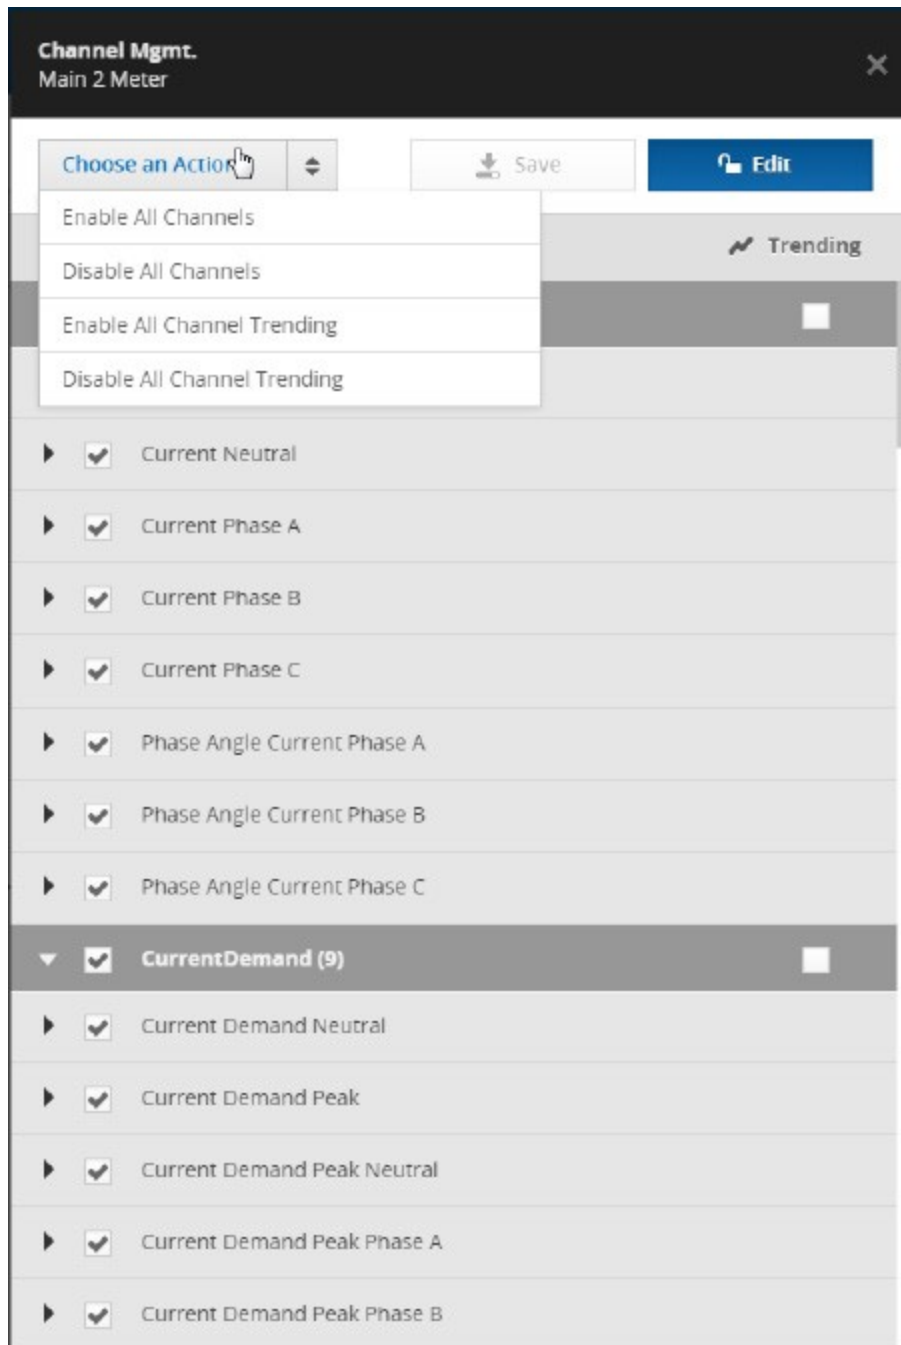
Channel Mgmt.
Main 2 Meter

×

Choose an Actio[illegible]

Save

Edit

Enable All Channels

Disable All Channels

Enable All Channel Trending

Disable All Channel Trending

Trending

Current Neutral

Current Phase A

Current Phase B

Current Phase C

Phase Angle Current Phase A

Phase Angle Current Phase B

Phase Angle Current Phase C

CurrentDemand (9)

Current Demand Neutral

Current Demand Peak

Current Demand Peak Neutral

Current Demand Peak Phase A

Current Demand Peak Phase B